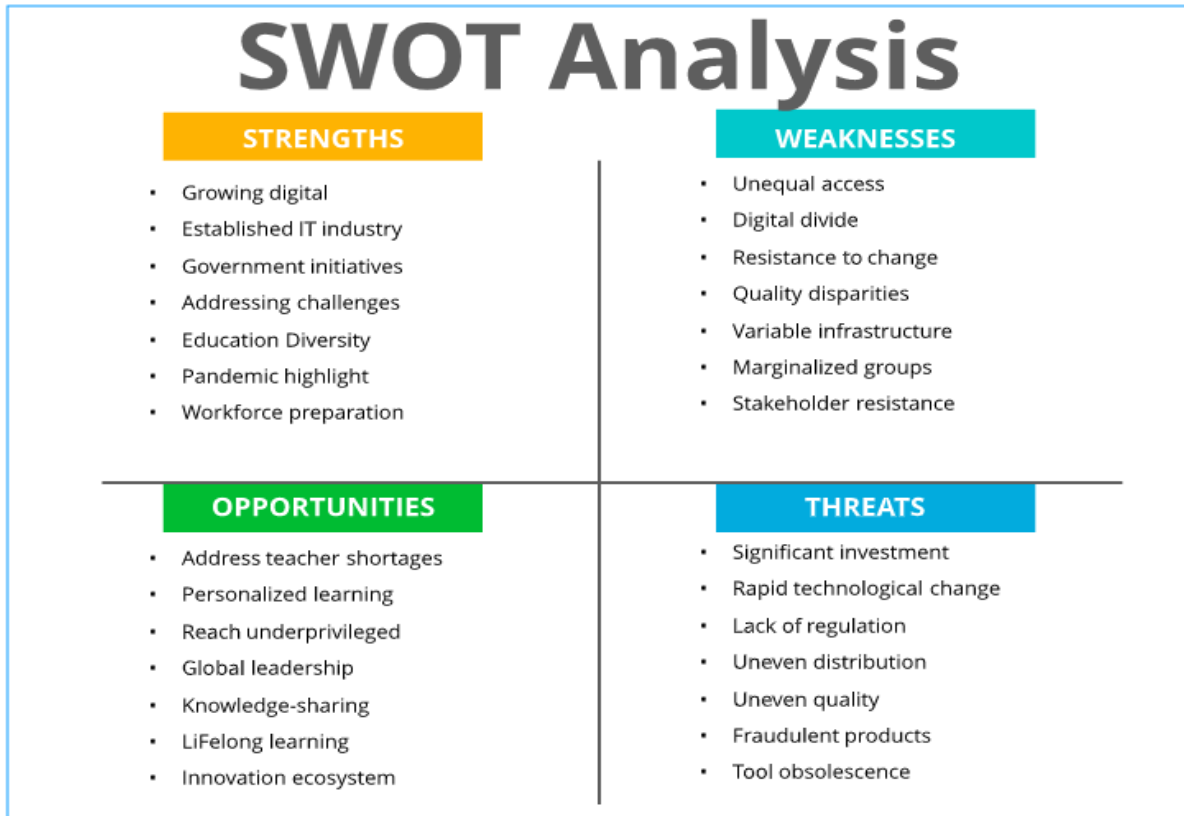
SWOT Analysis

STRENGTHS
- Growing digital
- Established IT industry
- Government initiatives
- Addressing challenges
- Education Diversity
- Pandemic highlight
- Workforce preparation

WEAKNESSES
- Unequal access
- Digital divide
- Resistance to change
- Quality disparities
- Variable infrastructure
- Marginalized groups
- Stakeholder resistance

OPPORTUNITIES
- Address teacher shortages
- Personalized learning
- Reach underprivileged
- Global leadership
- Knowledge-sharing
- LiFelong learning
- Innovation ecosystem

THREATS
- Significant investment
- Rapid technological change
- Lack of regulation
- Uneven distribution
- Uneven quality
- Fraudulent products
- Tool obsolescence